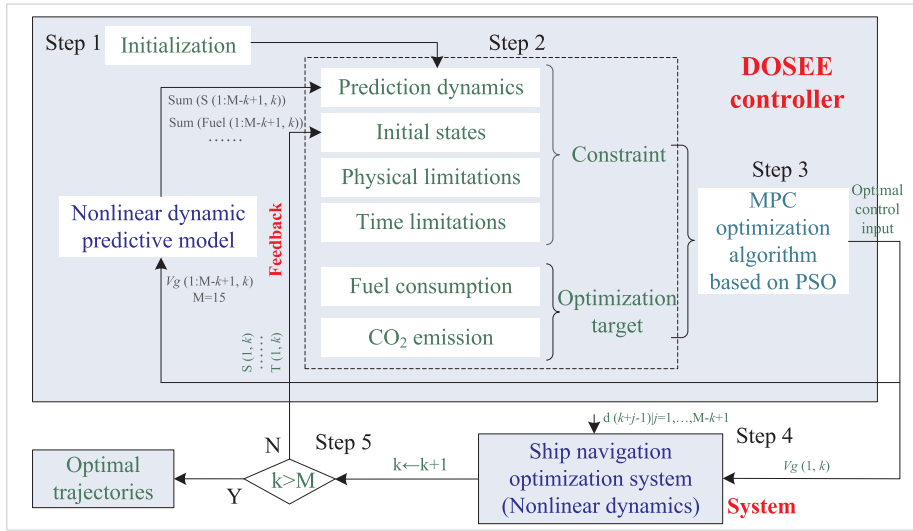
Step 1 Initialization

Step 2

DOSEE controller

Sum (S (1:M-$k$+1, $k$))

Sum (Fuel (1:M-$k$+1, $k$))

......

Prediction dynamics

Initial states

Physical limitations

Time limitations

Constraint

Step 3

MPC optimization algorithm based on PSO

Optimal control input

Nonlinear dynamic predictive model

Feedback

$Vg$ (1:M-$k$+1, $k$) M=15

Fuel consumption

$CO_2$ emission

Optimization target

S (1, $k$) ...... T (1, $k$)

d ($k$+$j$-1)|$j$=1,...,M-$k$+1

N

Step 5

Step 4

Optimal trajectories

k>M

k←k+1

Ship navigation optimization system (Nonlinear dynamics)

$Vg$ (1, $k$)

Y

System